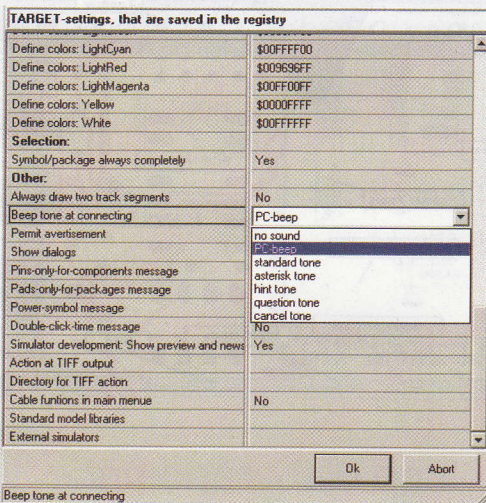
TARGET-settings, that are saved in the registry

| | |
|---|---|
| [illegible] | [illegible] |
| Define colors: LightCyan | $00FFFF00 |
| Define colors: LightRed | $009696FF |
| Define colors: LightMagenta | $00FF00FF |
| Define colors: Yellow | $0000FFFF |
| Define colors: White | $00FFFFFF |
| **Selection:** | |
| Symbol/package always completely | Yes |
| **Other:** | |
| Always draw two track segments | No |
| Beep tone at connecting | PC-beep |
| Permit avertisement | no sound |
| Show dialogs | PC-beep |
| Pins-only-for-components message | standard tone |
| Pads-only-for-packages message | asterisk tone |
| Power-symbol message | hint tone |
| | question tone |
| | cancel tone |
| Double-click-time message | No |
| Simulator development: Show preview and news | Yes |
| Action at TIFF output | |
| Directory for TIFF action | |
| Cable funtions in main menue | No |
| Standard model libraries | |
| External simulators | |

Ok

Abort

Beep tone at connecting